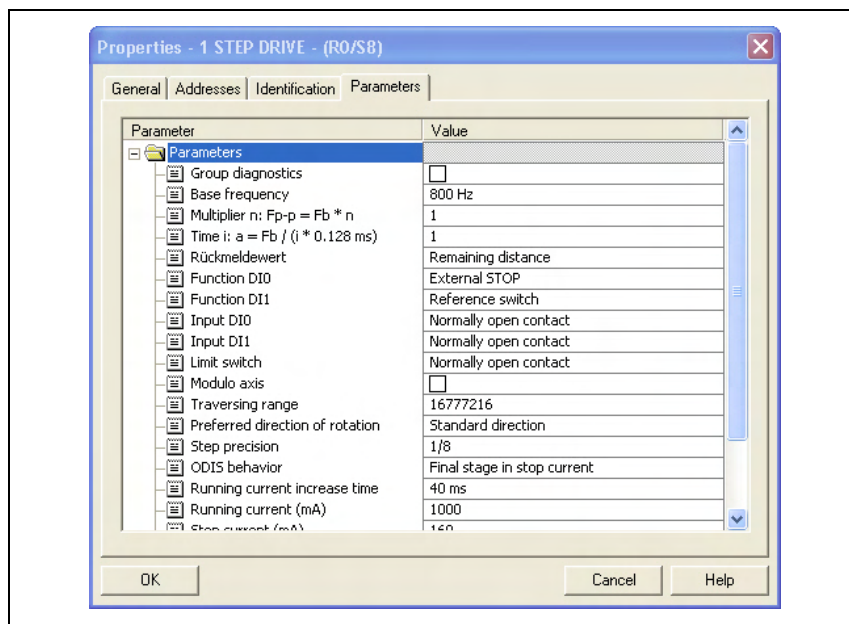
Properties - 1 STEP DRIVE - (R0/S8)

General | Addresses | Identification | Parameters

| Parameter | Value |
|---|---|
| Parameters | |
| Group diagnostics | ☐ |
| Base frequency | 800 Hz |
| Multiplier n: Fp-p = Fb * n | 1 |
| Time i: a = Fb / (i * 0.128 ms) | 1 |
| Rückmeldewert | Remaining distance |
| Function DI0 | External STOP |
| Function DI1 | Reference switch |
| Input DI0 | Normally open contact |
| Input DI1 | Normally open contact |
| Limit switch | Normally open contact |
| Modulo axis | ☐ |
| Traversing range | 16777216 |
| Preferred direction of rotation | Standard direction |
| Step precision | 1/8 |
| ODIS behavior | Final stage in stop current |
| Running current increase time | 40 ms |
| Running current (mA) | 1000 |
| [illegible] | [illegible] |

OK

Cancel

Help